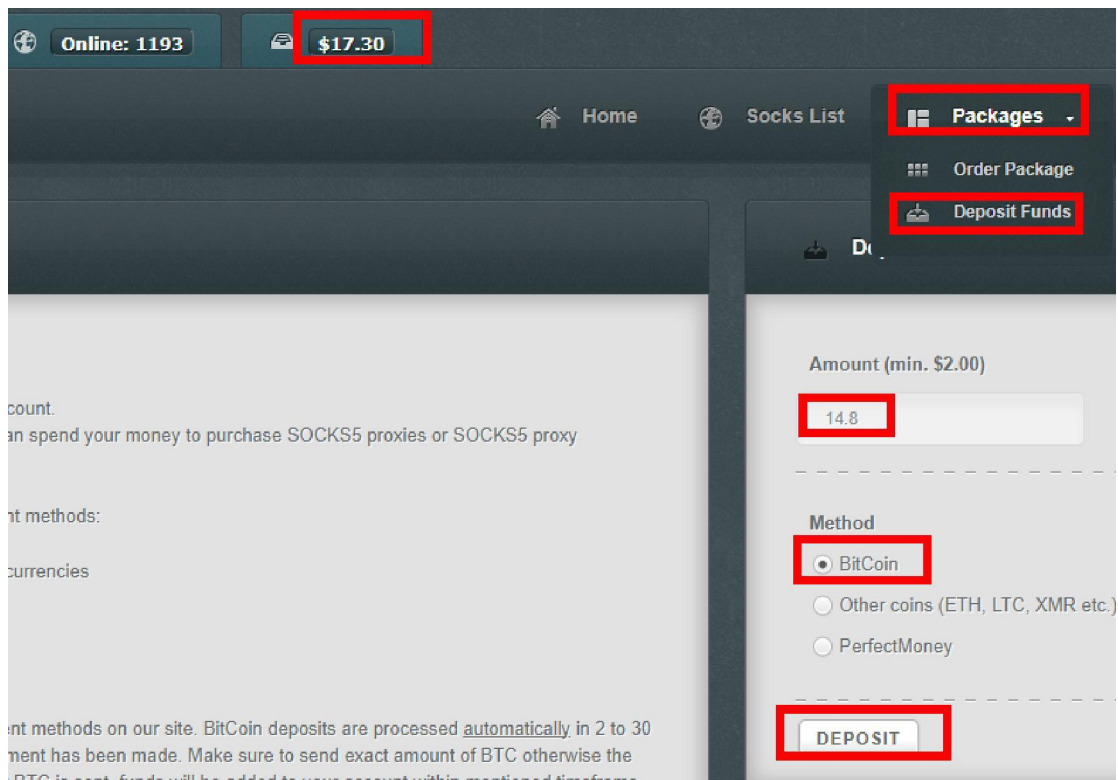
Online: 1193

$17.30

Home

Socks List

Packages

Order Package

Deposit Funds

De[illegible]

count.
an spend your money to purchase SOCKS5 proxies or SOCKS5 proxy

nt methods:

currencies

ent methods on our site. BitCoin deposits are processed automatically in 2 to 30
ment has been made. Make sure to send exact amount of BTC otherwise the
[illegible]

Amount (min. $2.00)

14.8

Method

BitCoin

Other coins (ETH, LTC, XMR etc.)

PerfectMoney

DEPOSIT